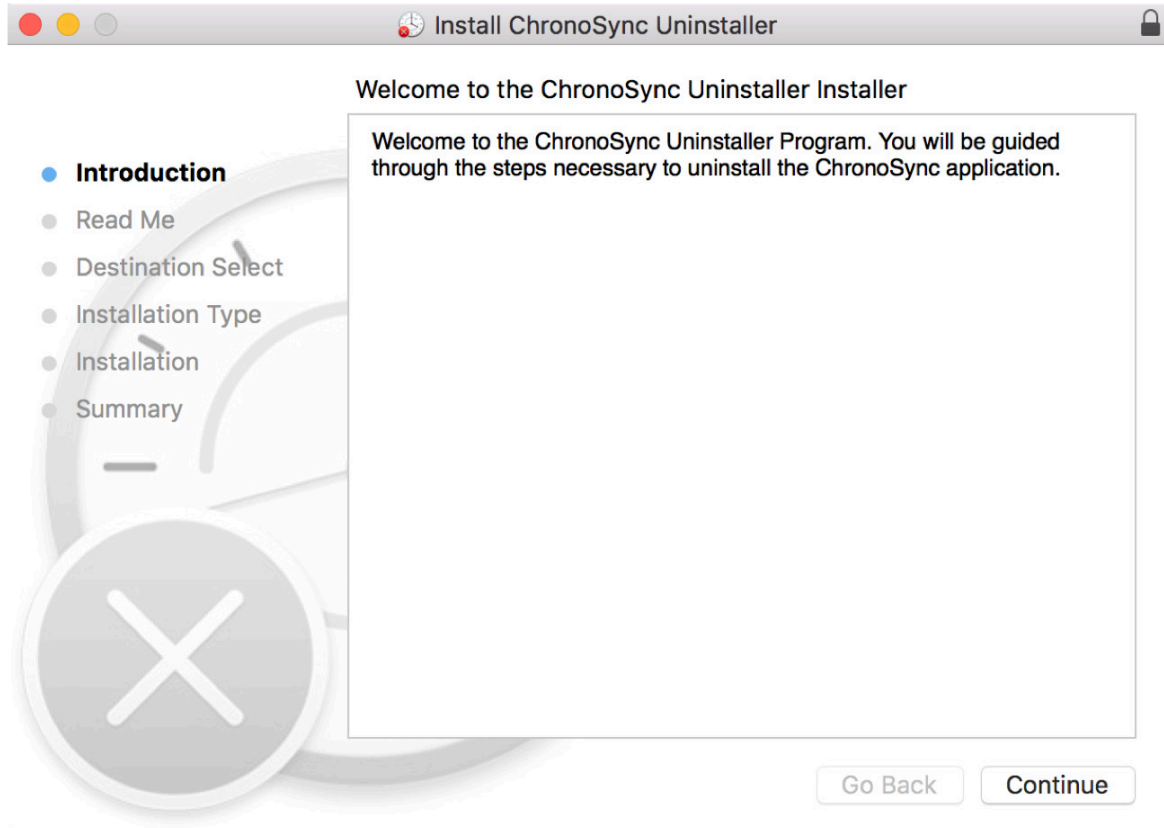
Install ChronoSync Uninstaller

Welcome to the ChronoSync Uninstaller Installer

Introduction
Read Me
Destination Select
Installation Type
Installation
Summary

Welcome to the ChronoSync Uninstaller Program. You will be guided through the steps necessary to uninstall the ChronoSync application.

Go Back
Continue